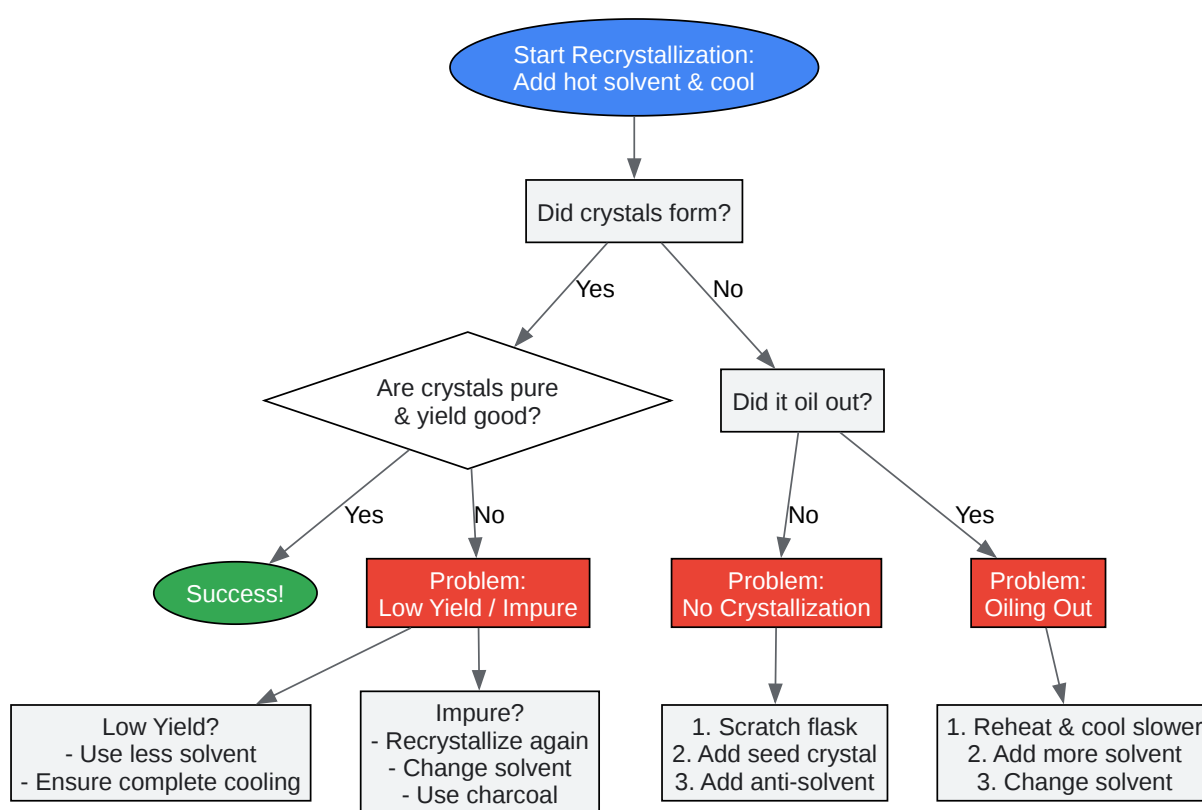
Start Recrystallization:
Add hot solvent & cool

Did crystals form?

Yes

No

Are crystals pure
& yield good?

Did it oil out?

Yes

No

No

Yes

Success!

Problem:
Low Yield / Impure

Problem:
No Crystallization

Problem:
Oiling Out

Low Yield?
- Use less solvent
- Ensure complete cooling

Impure?
- Recrystallize again
- Change solvent
- Use charcoal

1. Scratch flask
2. Add seed crystal
3. Add anti-solvent

1. Reheat & cool slower
2. Add more solvent
3. Change solvent